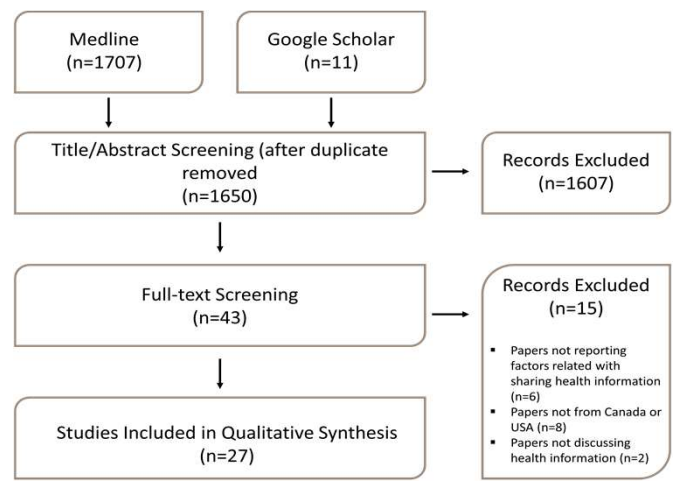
Medline
(n=1707)

Google Scholar
(n=11)

Title/Abstract Screening (after duplicate removed
(n=1650)

Records Excluded
(n=1607)

Full-text Screening
(n=43)

Records Excluded
(n=15)

- Papers not reporting factors related with sharing health information (n=6)
- Papers not from Canada or USA (n=8)
- Papers not discussing health information (n=2)

Studies Included in Qualitative Synthesis
(n=27)